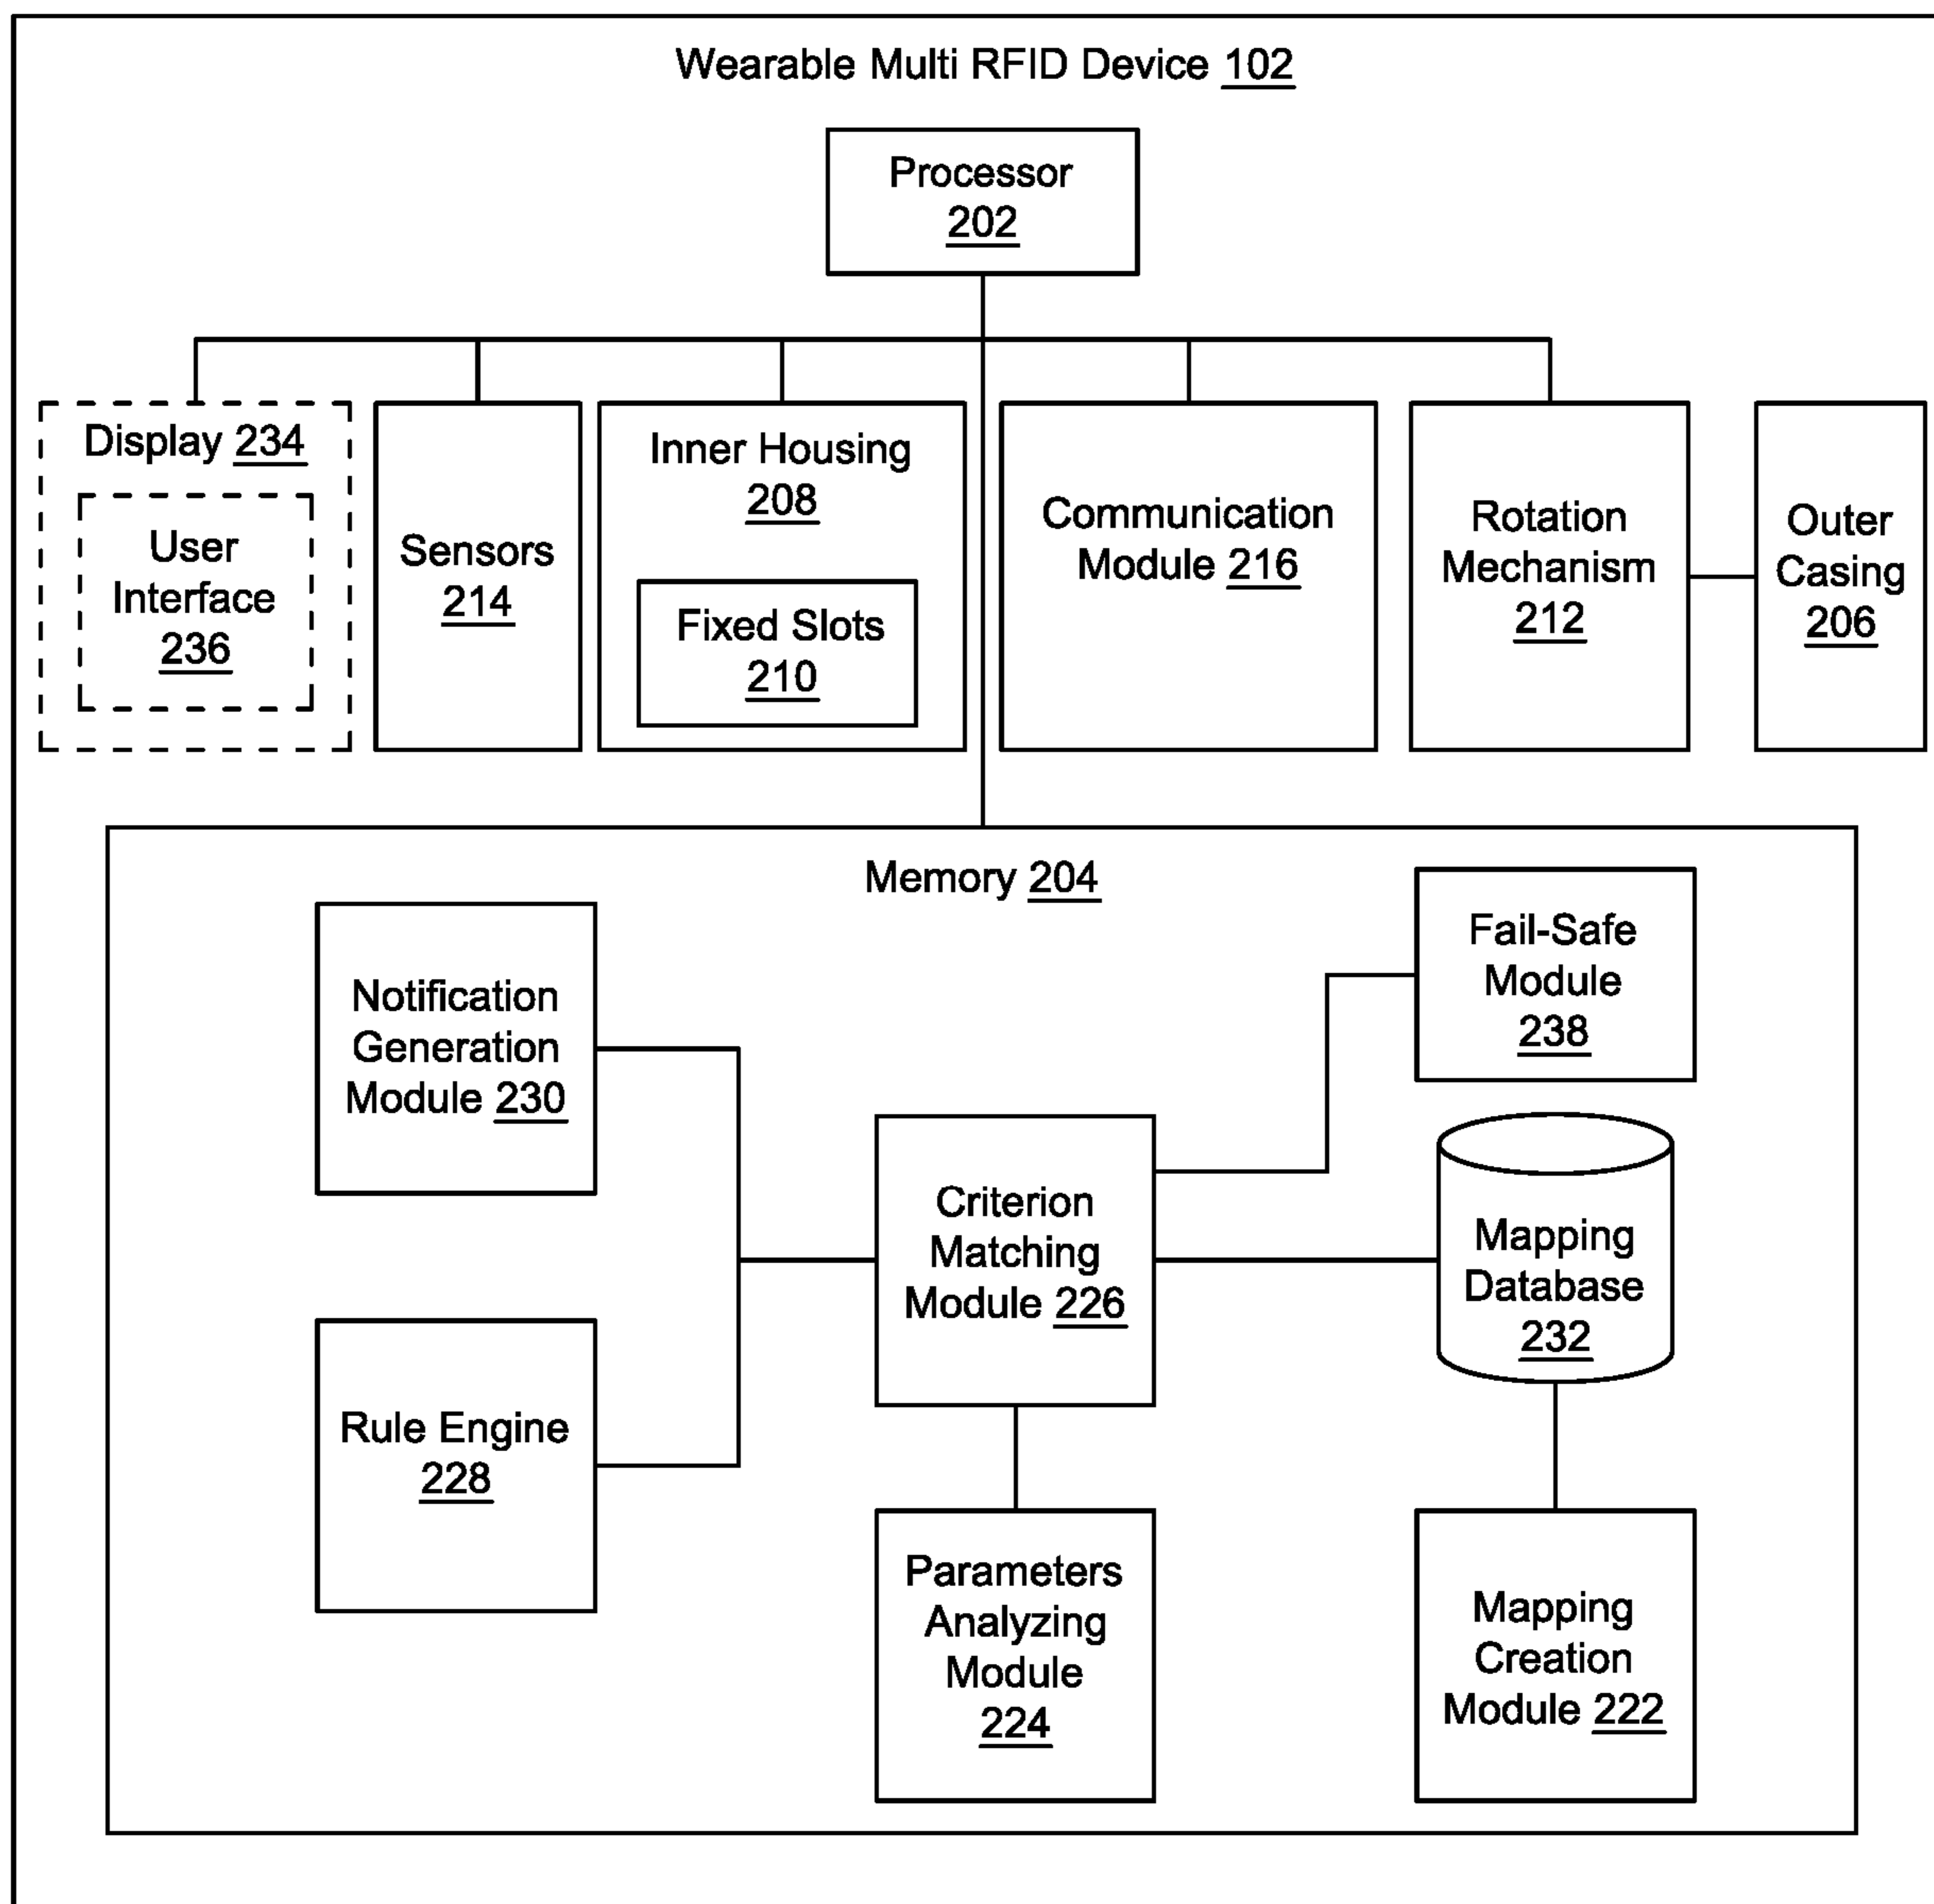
Wearable Multi RFID Device 102

Processor 202

Display 234

User Interface 236

Sensors 214

Inner Housing 208

Fixed Slots 210

Communication Module 216

Rotation Mechanism 212

Outer Casing 206

Memory 204

Notification Generation Module 230

Fail-Safe Module 238

Criterion Matching Module 226

Mapping Database 232

Rule Engine 228

Parameters Analyzing Module 224

Mapping Creation Module 222